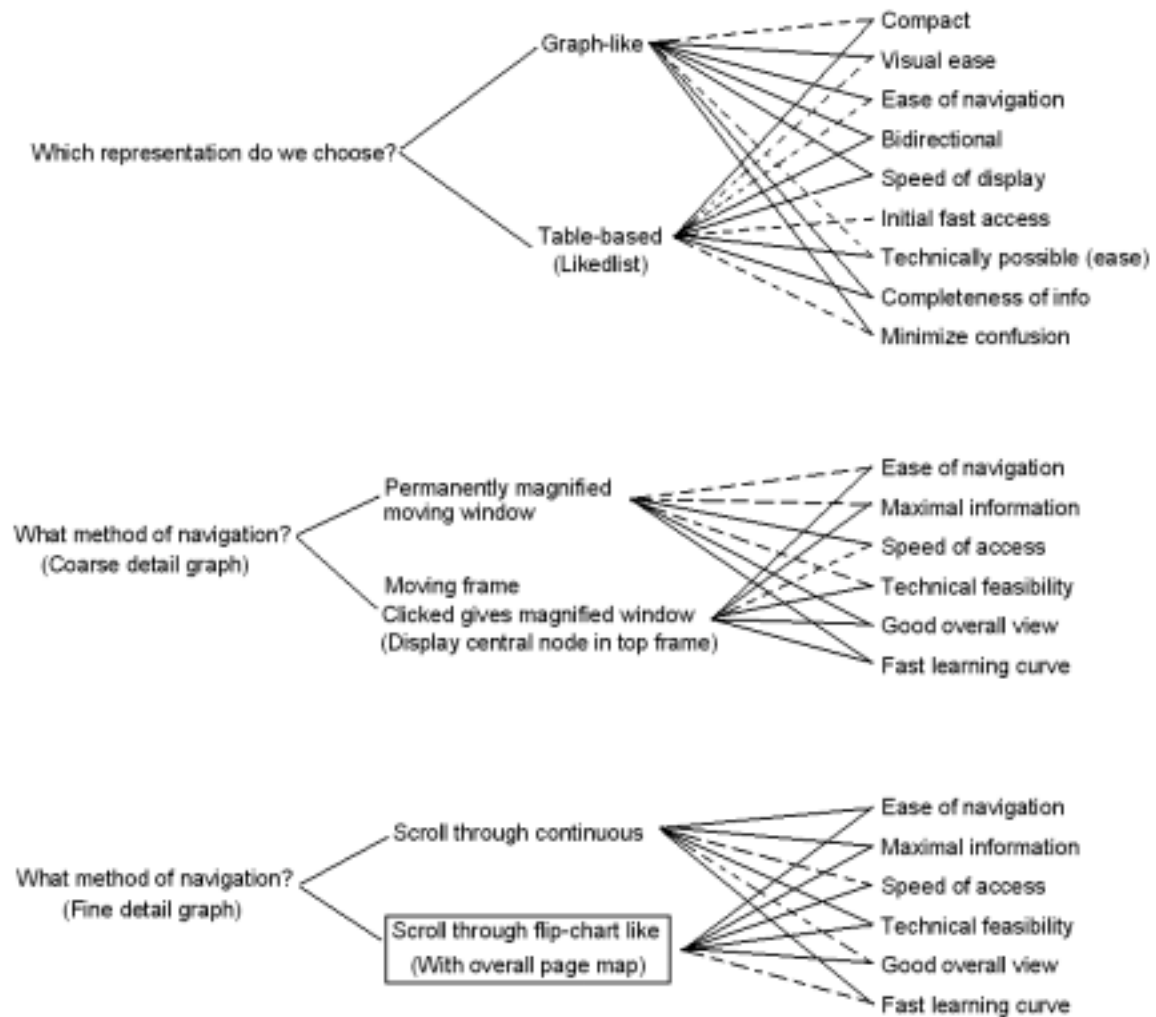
Which representation do we choose?

Graph-like

Table-based
(Likedlist)

Compact
Visual ease
Ease of navigation
Bidirectional
Speed of display
Initial fast access
Technically possible (ease)
Completeness of info
Minimize confusion

What method of navigation?
(Coarse detail graph)

Permanently magnified moving window

Moving frame
Clicked gives magnified window
(Display central node in top frame)

Ease of navigation
Maximal information
Speed of access
Technical feasibility
Good overall view
Fast learning curve

What method of navigation?
(Fine detail graph)

Scroll through continuous

Scroll through flip-chart like
(With overall page map)

Ease of navigation
Maximal information
Speed of access
Technical feasibility
Good overall view
Fast learning curve